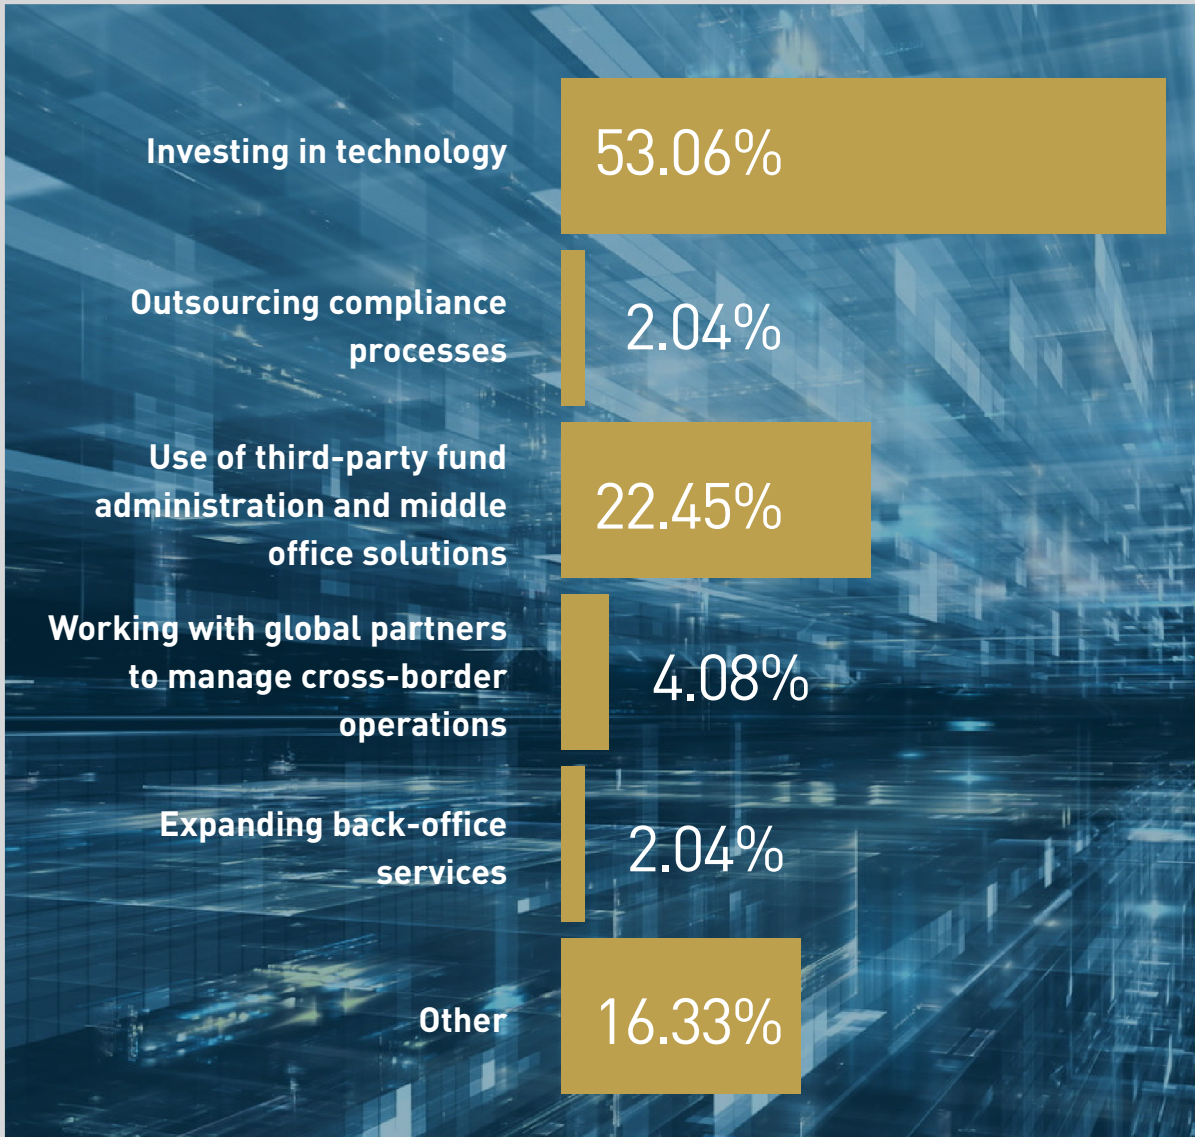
Investing in technology 53.06%

Outsourcing compliance processes 2.04%

Use of third-party fund administration and middle office solutions 22.45%

Working with global partners to manage cross-border operations 4.08%

Expanding back-office services 2.04%

Other 16.33%